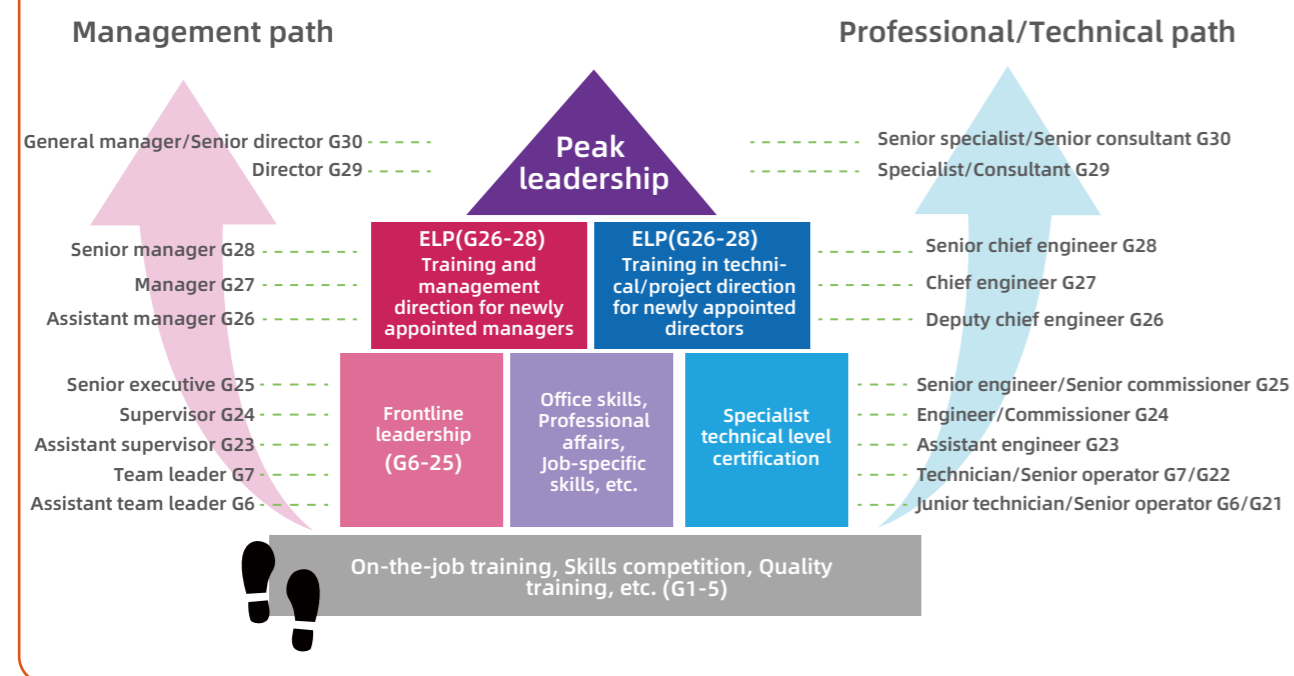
Management path

Professional/Technical path

General manager/Senior director G30

Director G29

Peak leadership

Senior specialist/Senior consultant G30

Specialist/Consultant G29

Senior manager G28

Manager G27

Assistant manager G26

ELP(G26-28) Training and management direction for newly appointed managers

ELP(G26-28) Training in technical/project direction for newly appointed directors

Senior chief engineer G28

Chief engineer G27

Deputy chief engineer G26

Senior executive G25

Supervisor G24

Assistant supervisor G23

Team leader G7

Assistant team leader G6

Frontline leadership (G6-25)

Office skills, Professional affairs, Job-specific skills, etc.

Specialist technical level certification

Senior engineer/Senior commissioner G25

Engineer/Commissioner G24

Assistant engineer G23

Technician/Senior operator G7/G22

Junior technician/Senior operator G6/G21

On-the-job training, Skills competition, Quality training, etc. (G1-5)